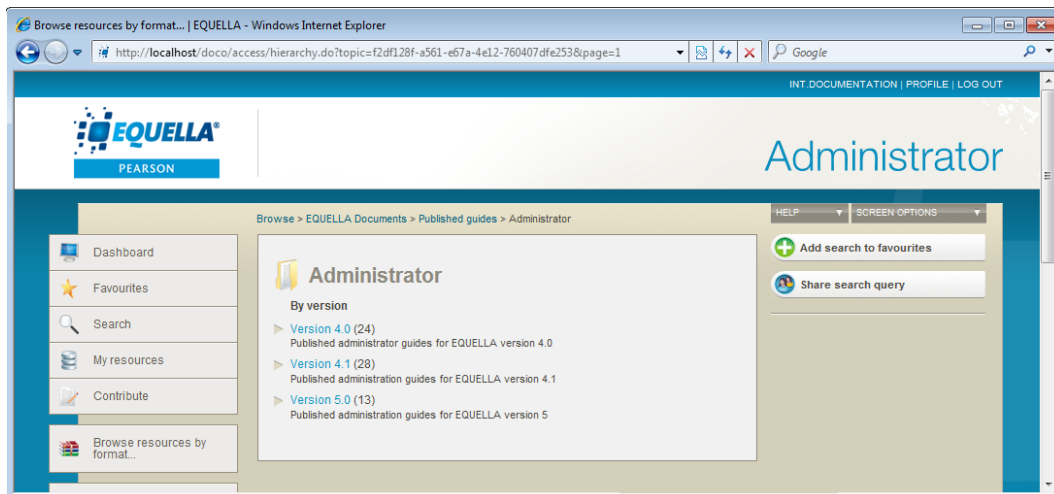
Browse resources by format... | EQUELLA - Windows Internet Explorer

http://localhost/doco/access/hierarchy.do?topic=f2df128f-a561-e67a-4e12-760407dfe253&page=1

Google

INT.DOCUMENTATION | PROFILE | LOG OUT

EQUELLA®

PEARSON

Administrator

Browse > EQUELLA Documents > Published guides > Administrator

HELP

SCREEN OPTIONS

Dashboard

Favourites

Search

My resources

Contribute

Browse resources by format...

Administrator

By version

Version 4.0 (24)
Published administrator guides for EQUELLA version 4.0

Version 4.1 (28)
Published administration guides for EQUELLA version 4.1

Version 5.0 (13)
Published administration guides for EQUELLA version 5

Add search to favourites

Share search query